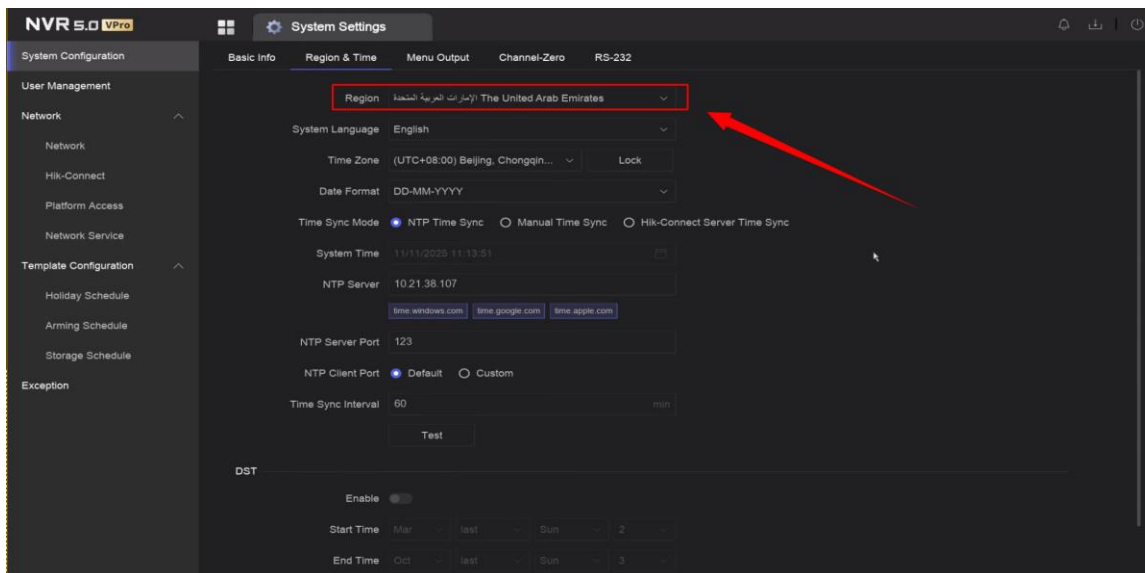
NVR 5.0 VPro

System Settings

System Configuration
User Management
Network
Network
Hik-Connect
Platform Access
Network Service
Template Configuration
Holiday Schedule
Arming Schedule
Storage Schedule
Exception

Basic Info | Region & Time | Menu Output | Channel-Zero | RS-232

Region الإمارات العربية المتحدة The United Arab Emirates

System Language English

Time Zone (UTC+08:00) Beijing, Chongqin... Lock

Date Format DD-MM-YYYY

Time Sync Mode NTP Time Sync Manual Time Sync Hik-Connect Server Time Sync

System Time 11/11/2025 11:13:51

NTP Server 10.21.38.107

time.windows.com time.google.com time.apple.com

NTP Server Port 123

NTP Client Port Default Custom

Time Sync Interval 60 min

Test

DST

Enable

Start Time Mar last Sun 2

End Time Oct last Sun 3